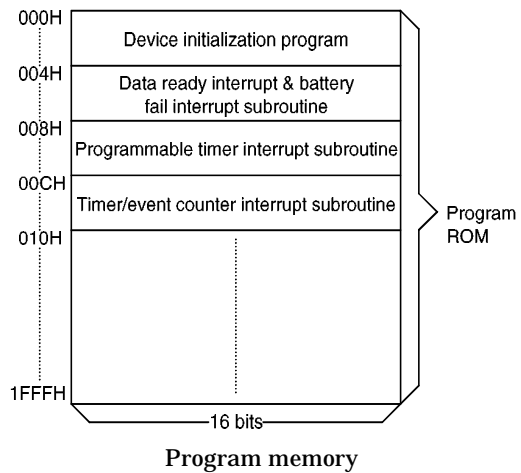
000H
Device initialization program
004H
Data ready interrupt & battery fail interrupt subroutine
008H
Programmable timer interrupt subroutine
00CH
Timer/event counter interrupt subroutine
010H
1FFFH
Program ROM
16 bits
Program memory